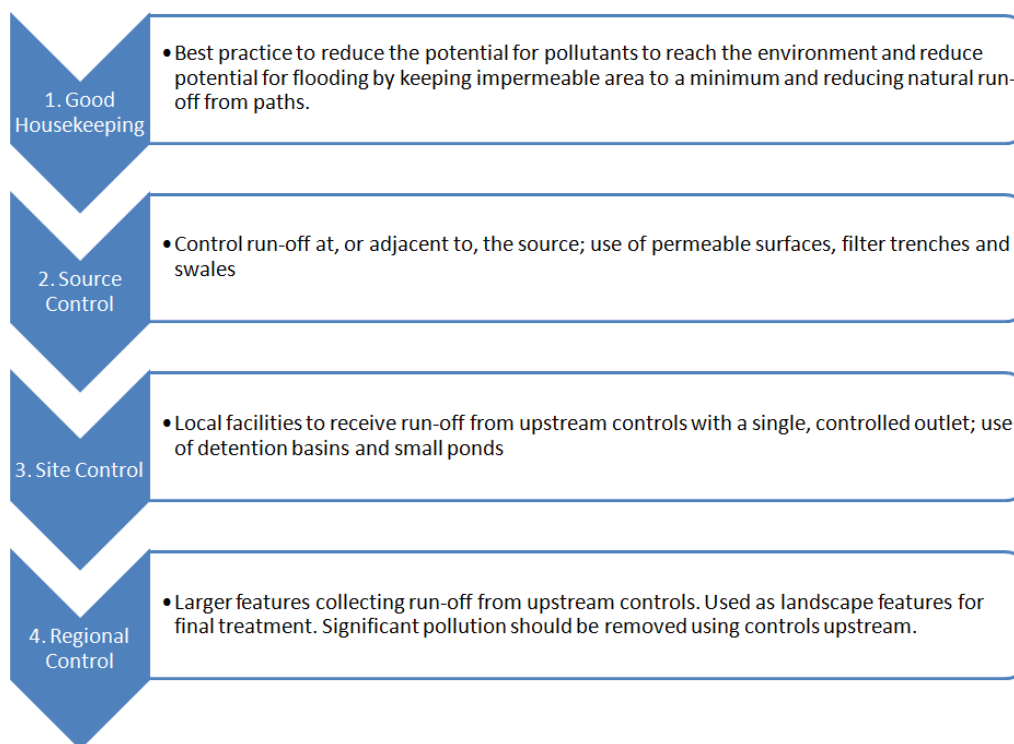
1. Good Housekeeping

• Best practice to reduce the potential for pollutants to reach the environment and reduce potential for flooding by keeping impermeable area to a minimum and reducing natural run-off from paths.

2. Source Control

• Control run-off at, or adjacent to, the source; use of permeable surfaces, filter trenches and swales

3. Site Control

• Local facilities to receive run-off from upstream controls with a single, controlled outlet; use of detention basins and small ponds

4. Regional Control

• Larger features collecting run-off from upstream controls. Used as landscape features for final treatment. Significant pollution should be removed using controls upstream.